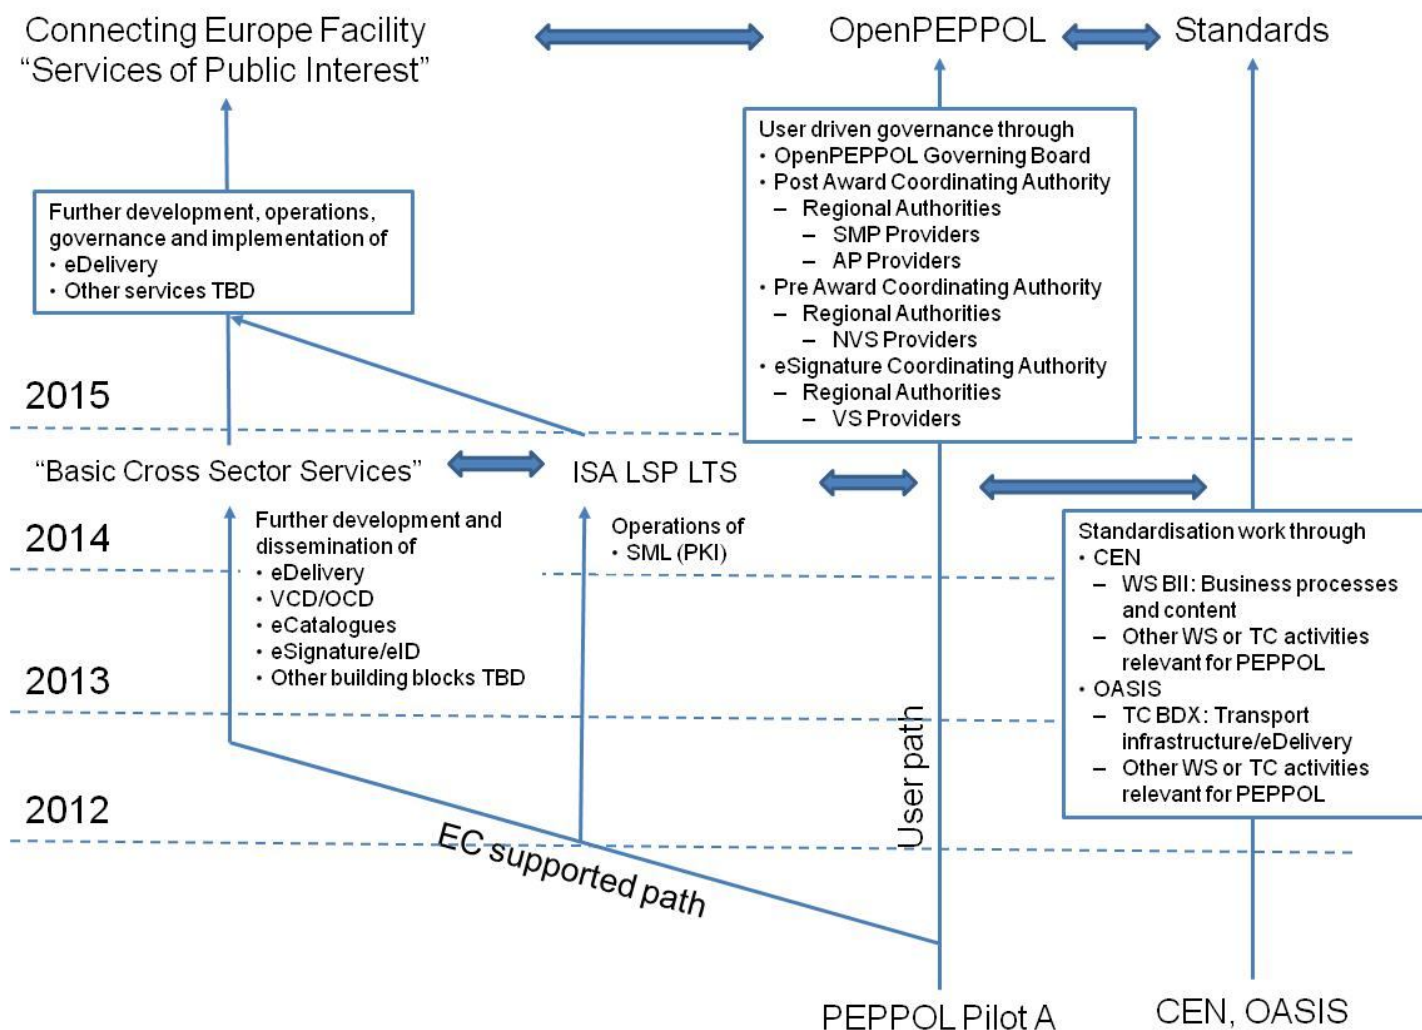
Connecting Europe Facility
"Services of Public Interest"

OpenPEPPOL

Standards

User driven governance through
• OpenPEPPOL Governing Board
• Post Award Coordinating Authority
– Regional Authorities
– SMP Providers
– AP Providers
• Pre Award Coordinating Authority
– Regional Authorities
– NVS Providers
• eSignature Coordinating Authority
– Regional Authorities
– VS Providers

Further development, operations, governance and implementation of
• eDelivery
• Other services TBD

2015

"Basic Cross Sector Services"

ISA LSP LTS

2014

Further development and dissemination of
• eDelivery
• VCD/OCD
• eCatalogues
• eSignature/eID
• Other building blocks TBD

Operations of
• SML (PKI)

Standardisation work through
• CEN
– WS BII: Business processes and content
– Other WS or TC activities relevant for PEPPOL
• OASIS
– TC BDX: Transport infrastructure/eDelivery
– Other WS or TC activities relevant for PEPPOL

2013

User path

2012

EC supported path

PEPPOL Pilot A

CEN, OASIS